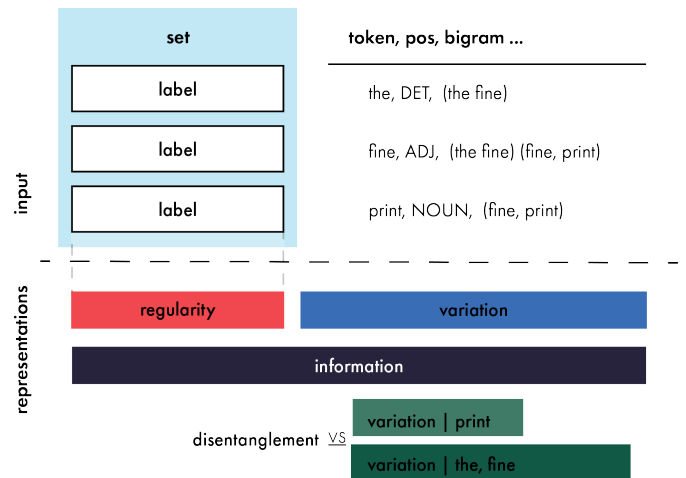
set

label

label

label

token, pos, bigram ...

the, DET, (the fine)

fine, ADJ, (the fine) (fine, print)

print, NOUN, (fine, print)

input

representations

regularity

variation

information

disentanglement VS

variation | print

variation | the, fine